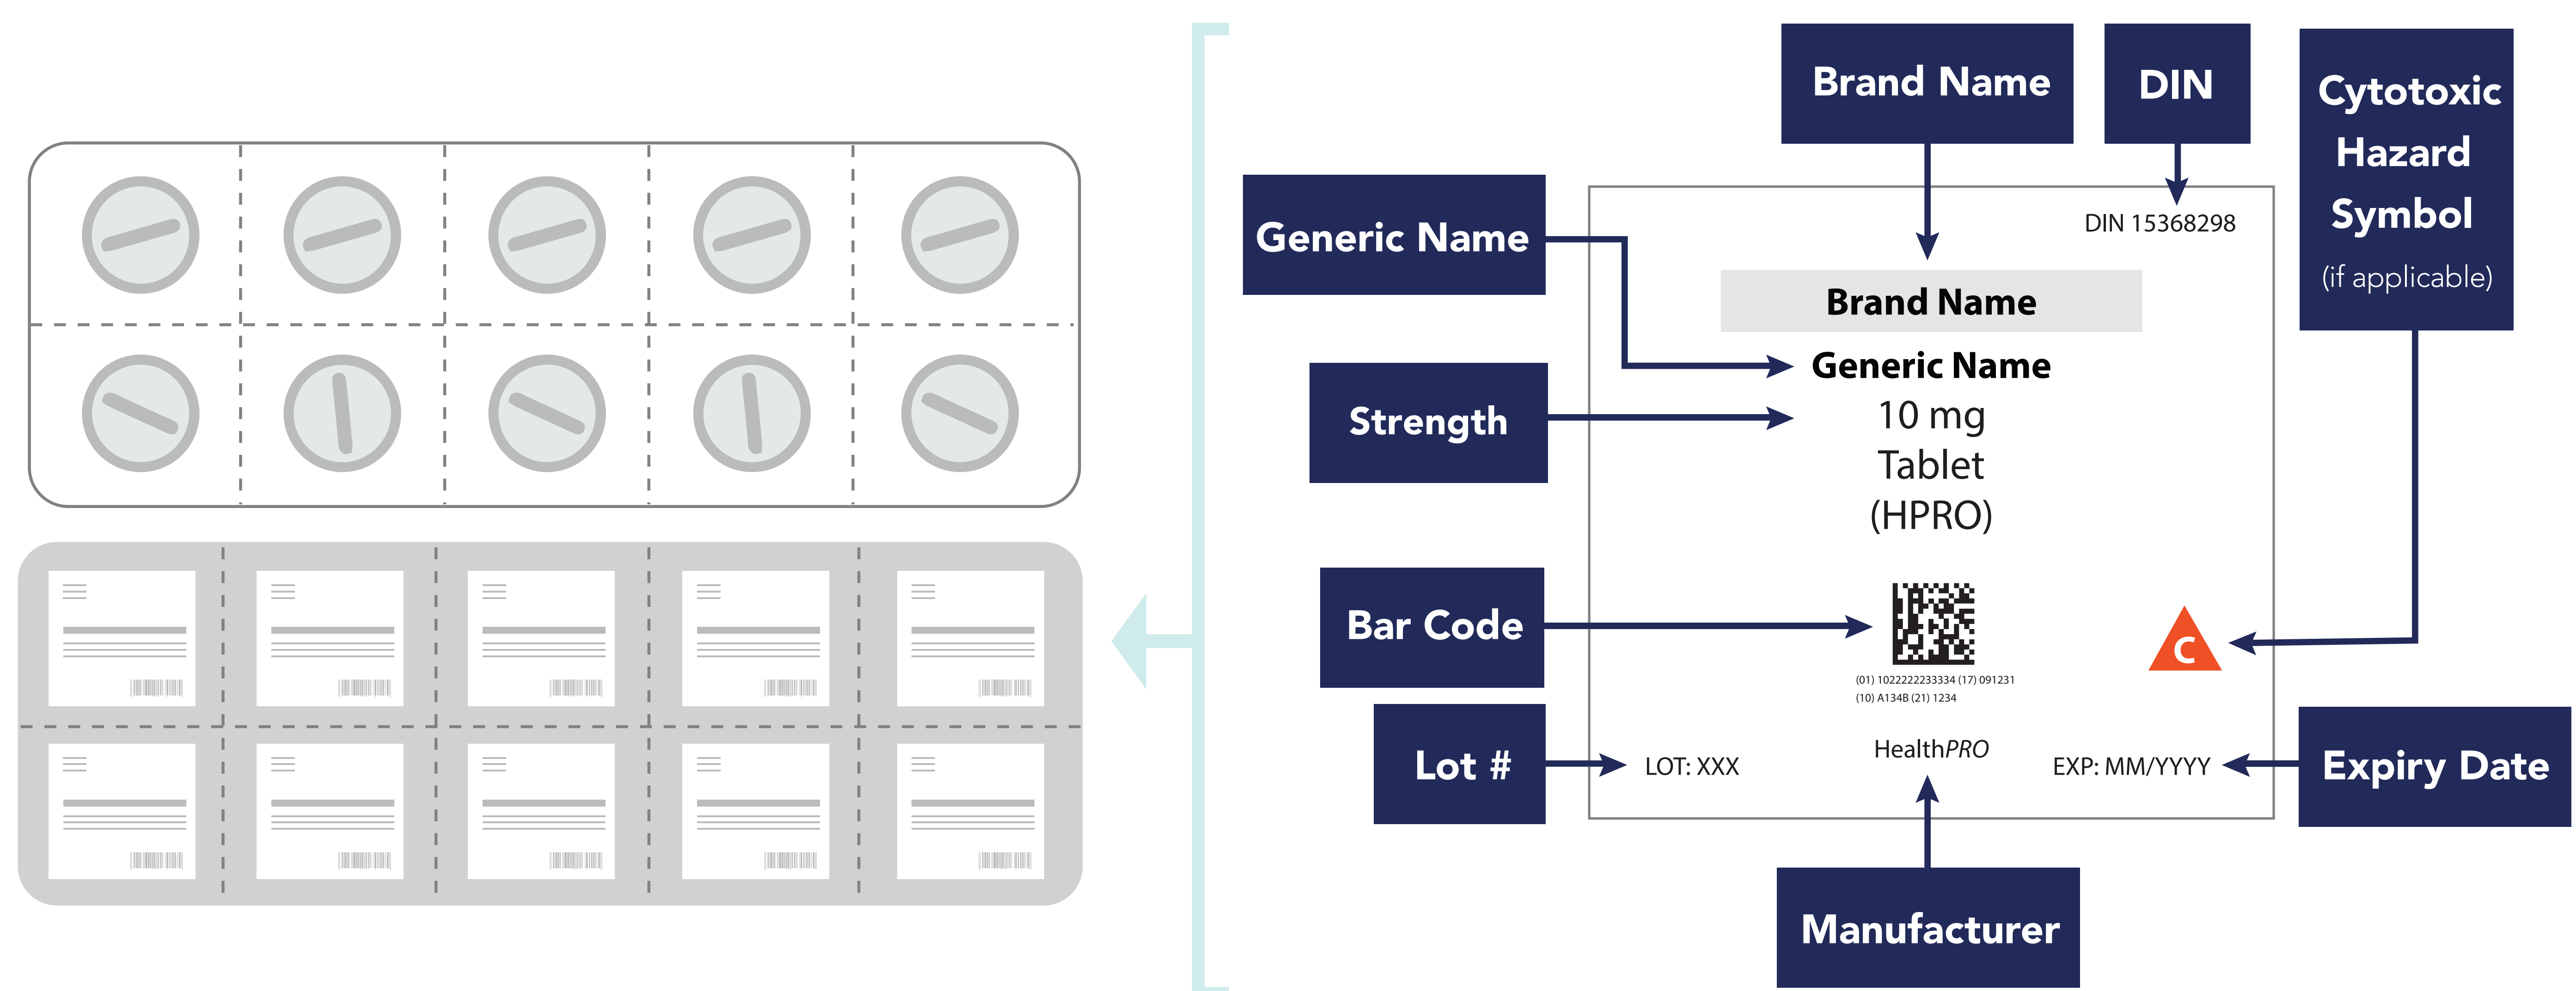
Brand Name

DIN

Cytotoxic Hazard Symbol
(if applicable)

Generic Name

DIN 15368298

Brand Name

Generic Name

10 mg
Tablet
(HPRO)

Strength

Bar Code

C

(01) 1022222233334 (17) 091231
(10) A134B (21) 1234

Lot #

LOT: XXX

HealthPRO

EXP: MM/YYYY

Expiry Date

Manufacturer